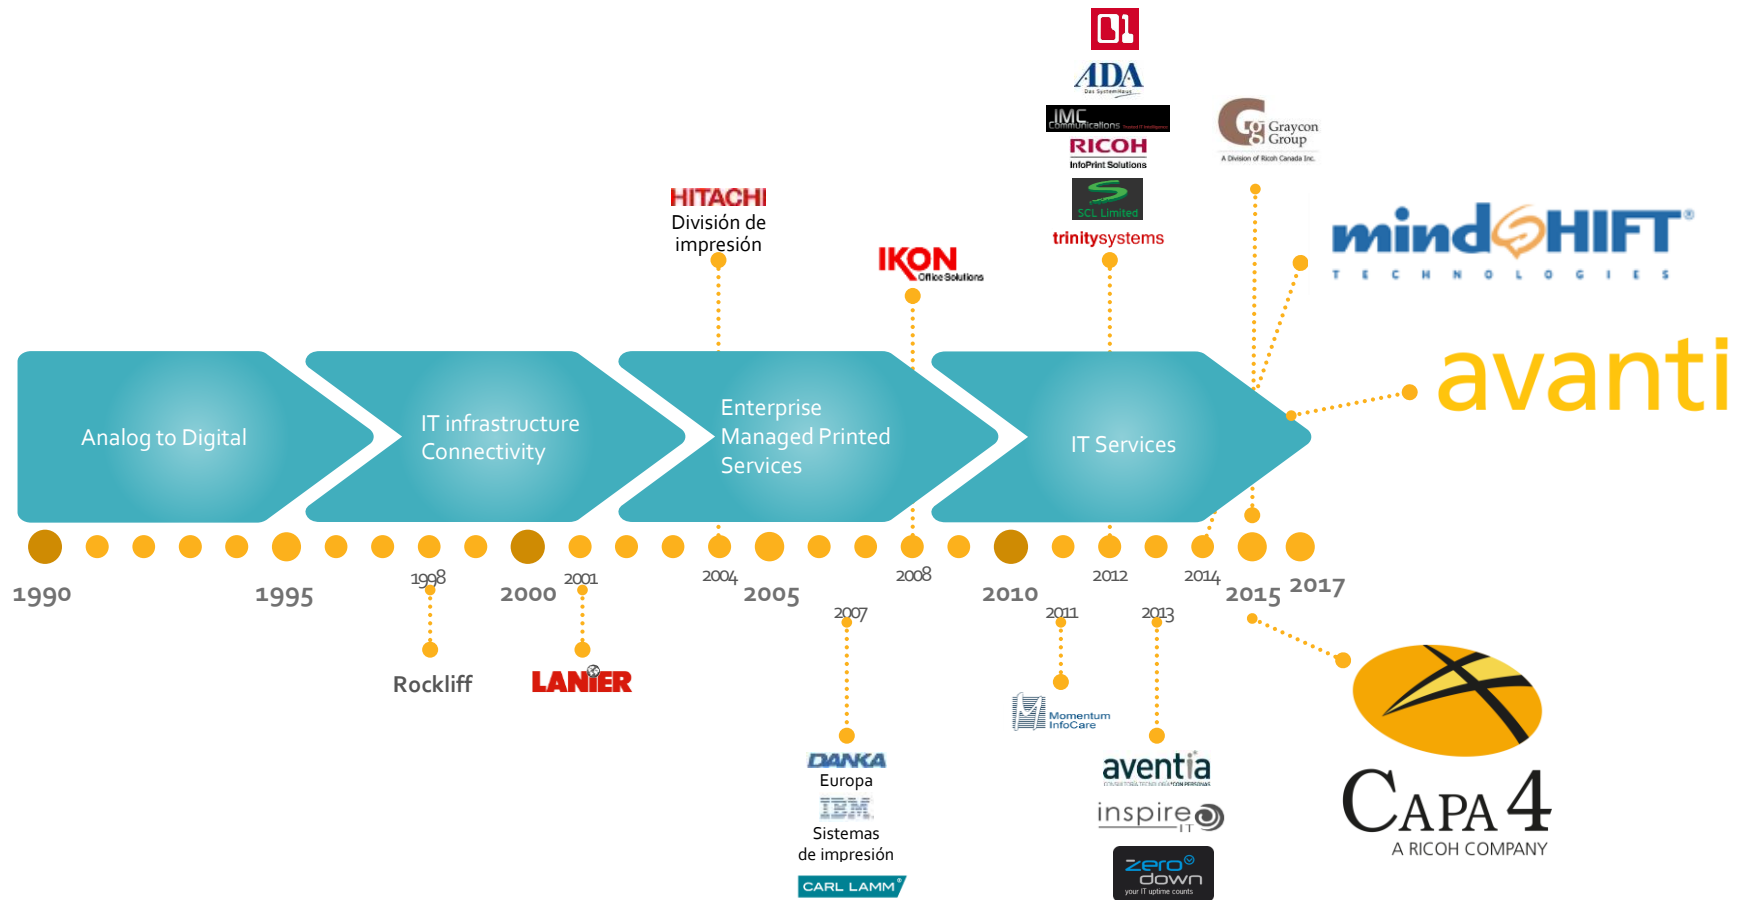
ADA
IMC Communications
RICOH
InfoPrint Solutions
SCL Limited
trinitysystems

Graycon Group
A Division of Ricoh Canada Inc.

HITACHI
División de impresión

IKON Office Solutions

mindSHIFT
TECHNOLOGIES

avanti

Analog to Digital

IT infrastructure Connectivity

Enterprise Managed Printed Services

IT Services

1990
1995
1998
2000
2001
2004
2005
2007
2008
2010
2011
2012
2013
2014
2015
2017

Rockliff

LANIER

DANKA
Europa
IBM
Sistemas de impresión
CARL LAMM

Momentum InfoCare

aventia

inspire IT

zero down
your IT uptime counts

CAPA 4
A RICOH COMPANY